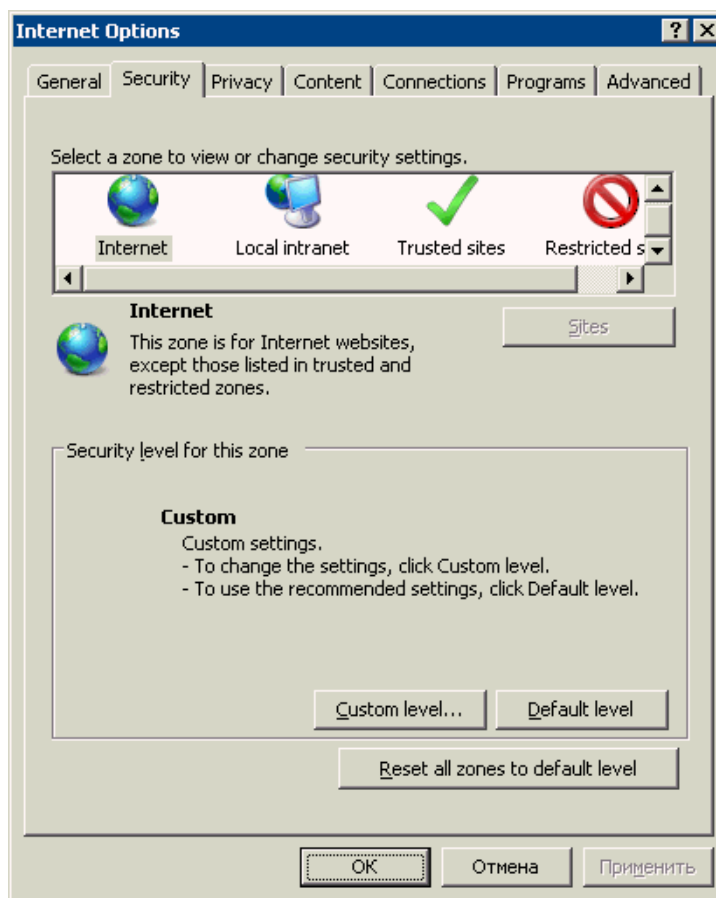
Internet Options

? X

General | Security | Privacy | Content | Connections | Programs | Advanced

Select a zone to view or change security settings.

Internet

Local intranet

Trusted sites

Restricted s

Internet

This zone is for Internet websites, except those listed in trusted and restricted zones.

Sites

Security level for this zone

Custom

Custom settings.
- To change the settings, click Custom level.
- To use the recommended settings, click Default level.

Custom level...

Default level

Reset all zones to default level

OK

Отмена

Применить